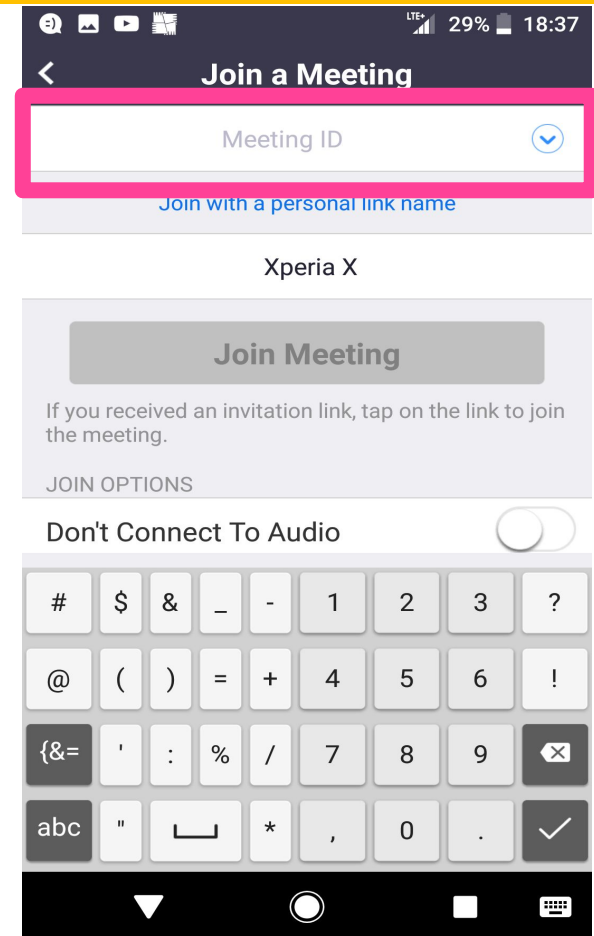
LTE 29% 18:37

Join a Meeting

Meeting ID

Join with a personal link name

Xperia X

Join Meeting

If you received an invitation link, tap on the link to join the meeting.

JOIN OPTIONS

Don't Connect To Audio

| # | $ | & | _ | - | 1 | 2 | 3 | ? |
|---|---|---|---|---|---|---|---|---|
| @ | ( | ) | = | + | 4 | 5 | 6 | ! |
| {&= | ' | : | % | / | 7 | 8 | 9 | |
| abc | " | | * | , | 0 | . | | |